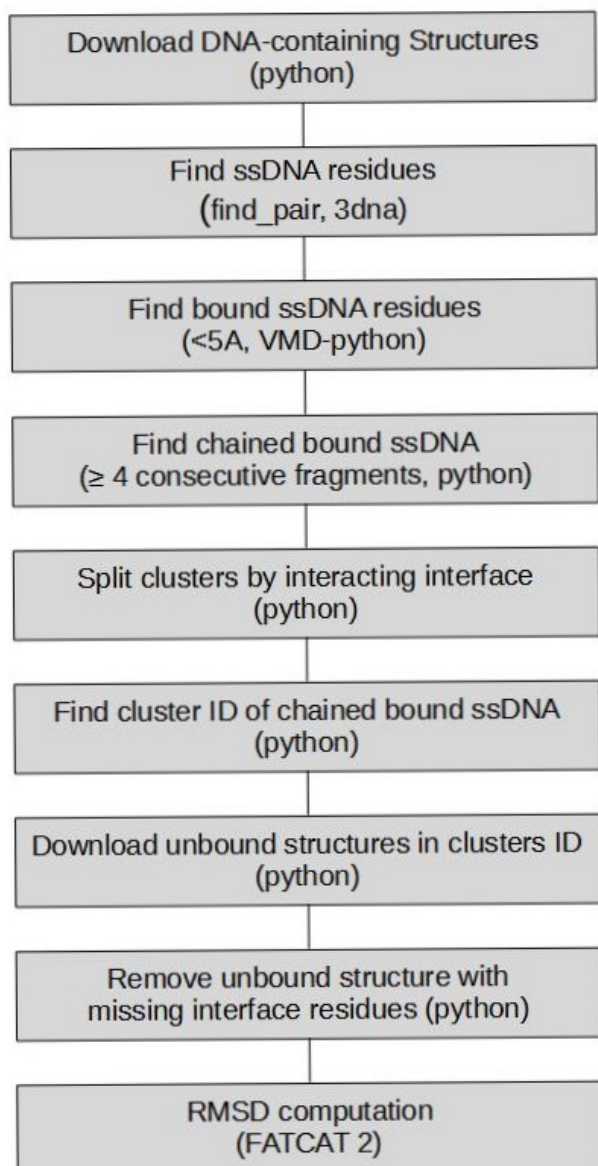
Download DNA-containing Structures
(python)

Find ssDNA residues
(find_pair, 3dna)

Find bound ssDNA residues
(<5A, VMD-python)

Find chained bound ssDNA
(≥ 4 consecutive fragments, python)

Split clusters by interacting interface
(python)

Find cluster ID of chained bound ssDNA
(python)

Download unbound structures in clusters ID
(python)

Remove unbound structure with
missing interface residues (python)

RMSD computation
(FATCAT 2)